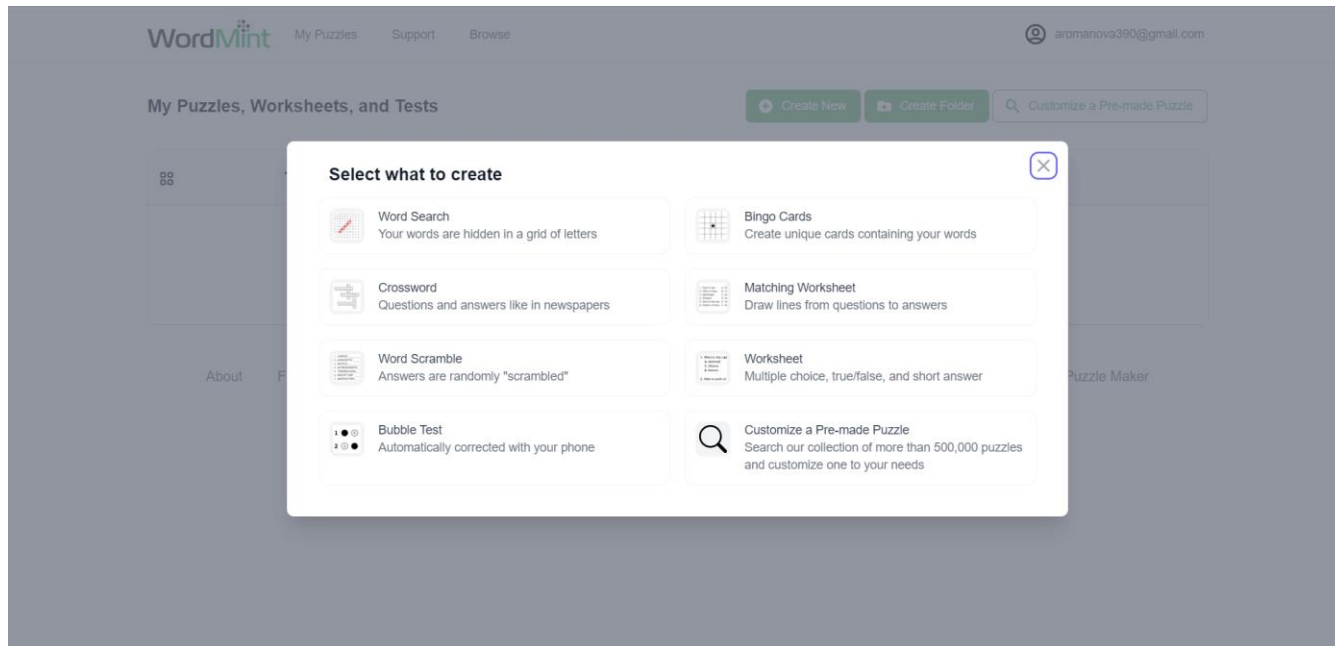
WordMint My Puzzles Support Browse

aromanova390@gmail.com

My Puzzles, Worksheets, and Tests

Create New Create Folder Customize a Pre-made Puzzle

Select what to create

Word Search
Your words are hidden in a grid of letters

Bingo Cards
Create unique cards containing your words

Crossword
Questions and answers like in newspapers

Matching Worksheet
Draw lines from questions to answers

Word Scramble
Answers are randomly "scrambled"

Worksheet
Multiple choice, true/false, and short answer

Bubble Test
Automatically corrected with your phone

Customize a Pre-made Puzzle
Search our collection of more than 500,000 puzzles and customize one to your needs

About

Puzzle Maker